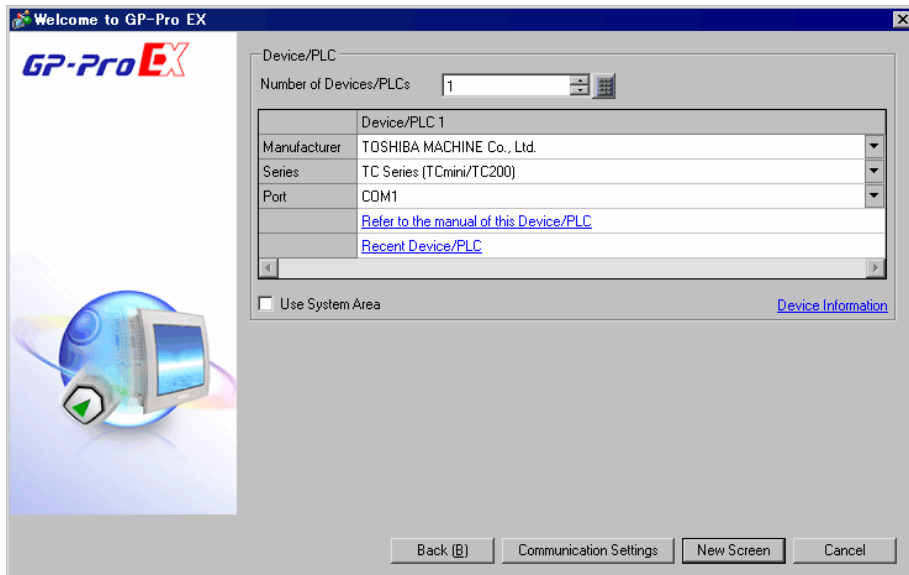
Welcome to GP-Pro EX

GP-Pro EX

Device/PLC

Number of Devices/PLCs 1

|  | Device/PLC 1 |
|---|---|
| Manufacturer | TOSHIBA MACHINE Co., Ltd. |
| Series | TC Series (TCmini/TC200) |
| Port | COM1 |
|  | Refer to the manual of this Device/PLC |
|  | Recent Device/PLC |

Use System Area

Device Information

Back (B)

Communication Settings

New Screen

Cancel